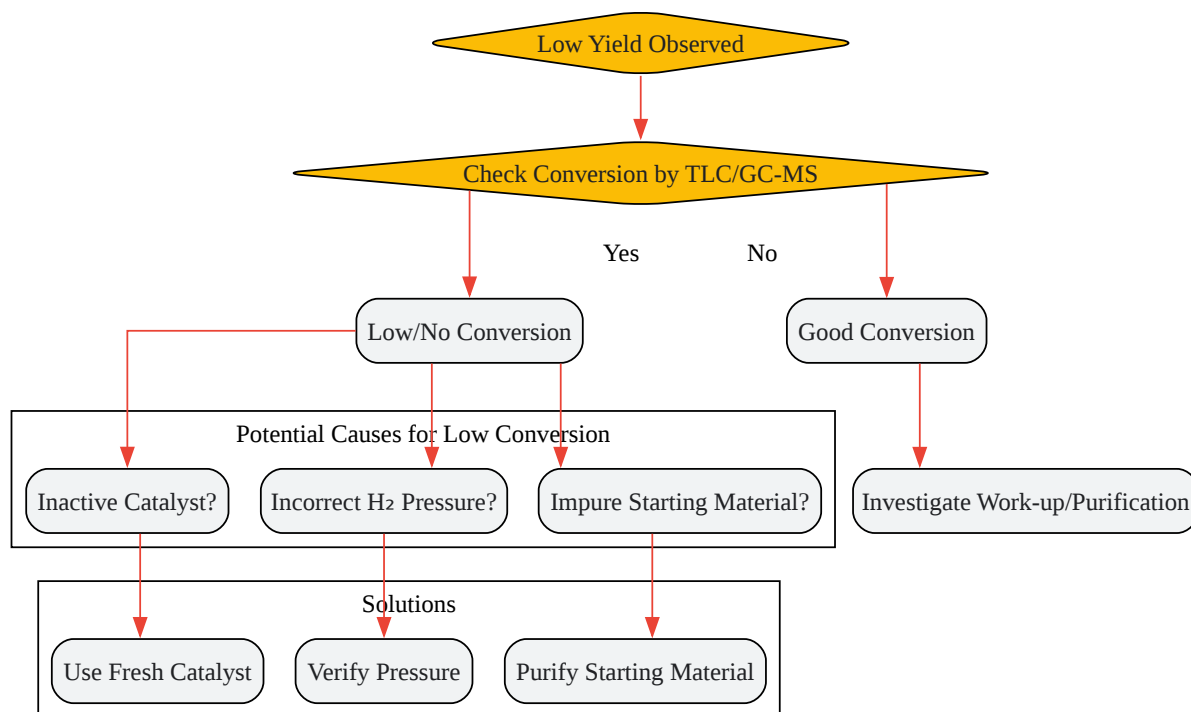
Low Yield Observed

Check Conversion by TLC/GC-MS

Yes

No

Low/No Conversion

Good Conversion

Potential Causes for Low Conversion

Inactive Catalyst?

Incorrect $H_2$ Pressure?

Impure Starting Material?

Investigate Work-up/Purification

Solutions

Use Fresh Catalyst

Verify Pressure

Purify Starting Material